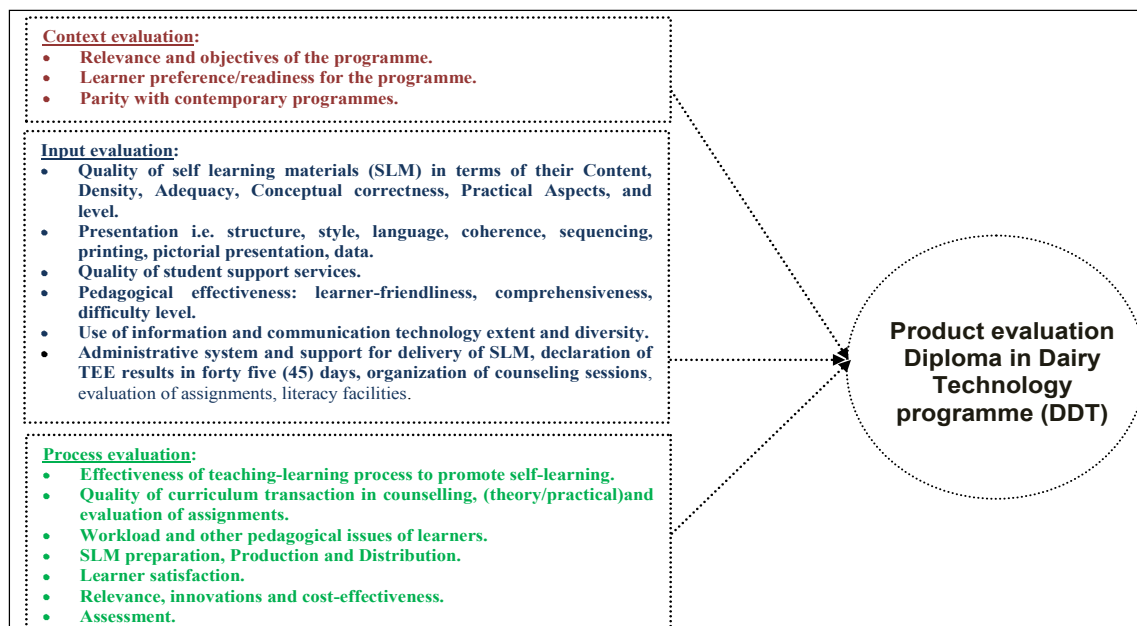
Context evaluation:
- Relevance and objectives of the programme.
- Learner preference/readiness for the programme.
- Parity with contemporary programmes.

Input evaluation:
- Quality of self learning materials (SLM) in terms of their Content, Density, Adequacy, Conceptual correctness, Practical Aspects, and level.
- Presentation i.e. structure, style, language, coherence, sequencing, printing, pictorial presentation, data.
- Quality of student support services.
- Pedagogical effectiveness: learner-friendliness, comprehensiveness, difficulty level.
- Use of information and communication technology extent and diversity.
- Administrative system and support for delivery of SLM, declaration of TEE results in forty five (45) days, organization of counseling sessions, evaluation of assignments, literacy facilities.

Process evaluation:
- Effectiveness of teaching-learning process to promote self-learning.
- Quality of curriculum transaction in counselling, (theory/practical)and evaluation of assignments.
- Workload and other pedagogical issues of learners.
- SLM preparation, Production and Distribution.
- Learner satisfaction.
- Relevance, innovations and cost-effectiveness.
- Assessment.

Product evaluation Diploma in Dairy Technology programme (DDT)